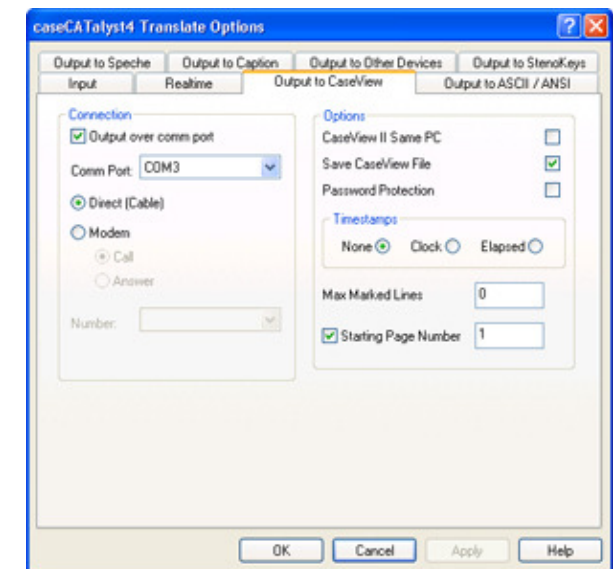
caseCATalyst4 Translate Options

?

X

Output to Speche

Output to Caption

Output to Other Devices

Output to StenoKeys

Input

Realtime

Output to CaseView

Output to ASCII / ANSI

Connection

Output over comm port

Comm Port: COM3

Direct (Cable)

Modem

Call

Answer

Number:

Options

CaseView II Same PC

Save CaseView File

Password Protection

Timestamps

None

Clock

Elapsed

Max Marked Lines 0

Starting Page Number 1

OK

Cancel

Apply

Help